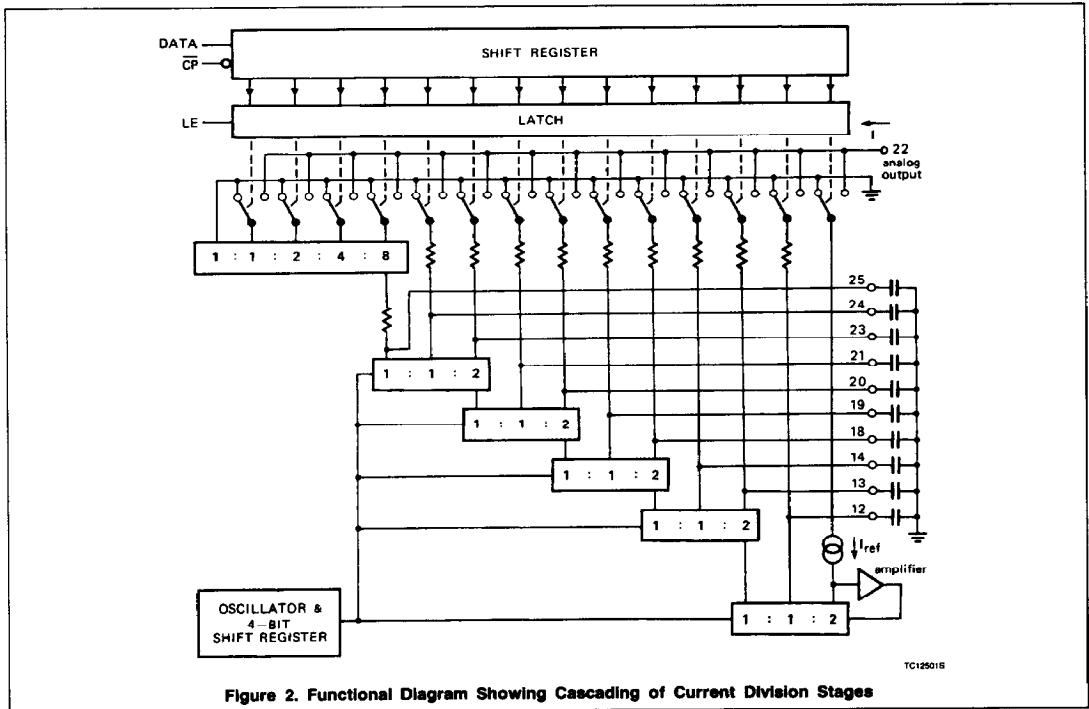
DATA
$\overline{CP}$

SHIFT REGISTER

LE

LATCH

I

22
analog
output

1 : 1 : 2 : 4 : 8

25
24
23
21
20
19
18
14
13
12

1 : 1 : 2

1 : 1 : 2

1 : 1 : 2

1 : 1 : 2

$I_{ref}$

amplifier

OSCILLATOR & 4-BIT SHIFT REGISTER

1 : 1 : 2

TC12501S

Figure 2. Functional Diagram Showing Cascading of Current Division Stages